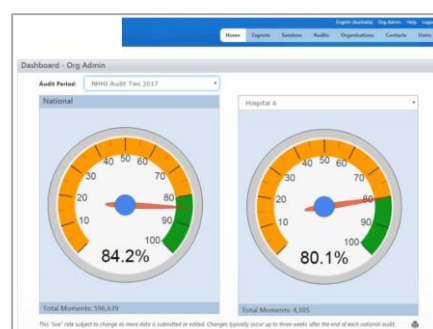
English (Australia) Org Admin Help Logout

Home Exports Sessions Audits Organisations Contacts Users

Dashboard - Org Admin

Audit Period: NHHI Audit Two 2017

National

10 20 30 40 50 60 70 80 90 100

84.2%

Total Moments: 596,639

Hospital A

10 20 30 40 50 60 70 80 90 100

80.1%

Total Moments: 4,105

This "live" rate subject to change as more data is submitted or edited. Changes typically occur up to three weeks after the end of each national audit.